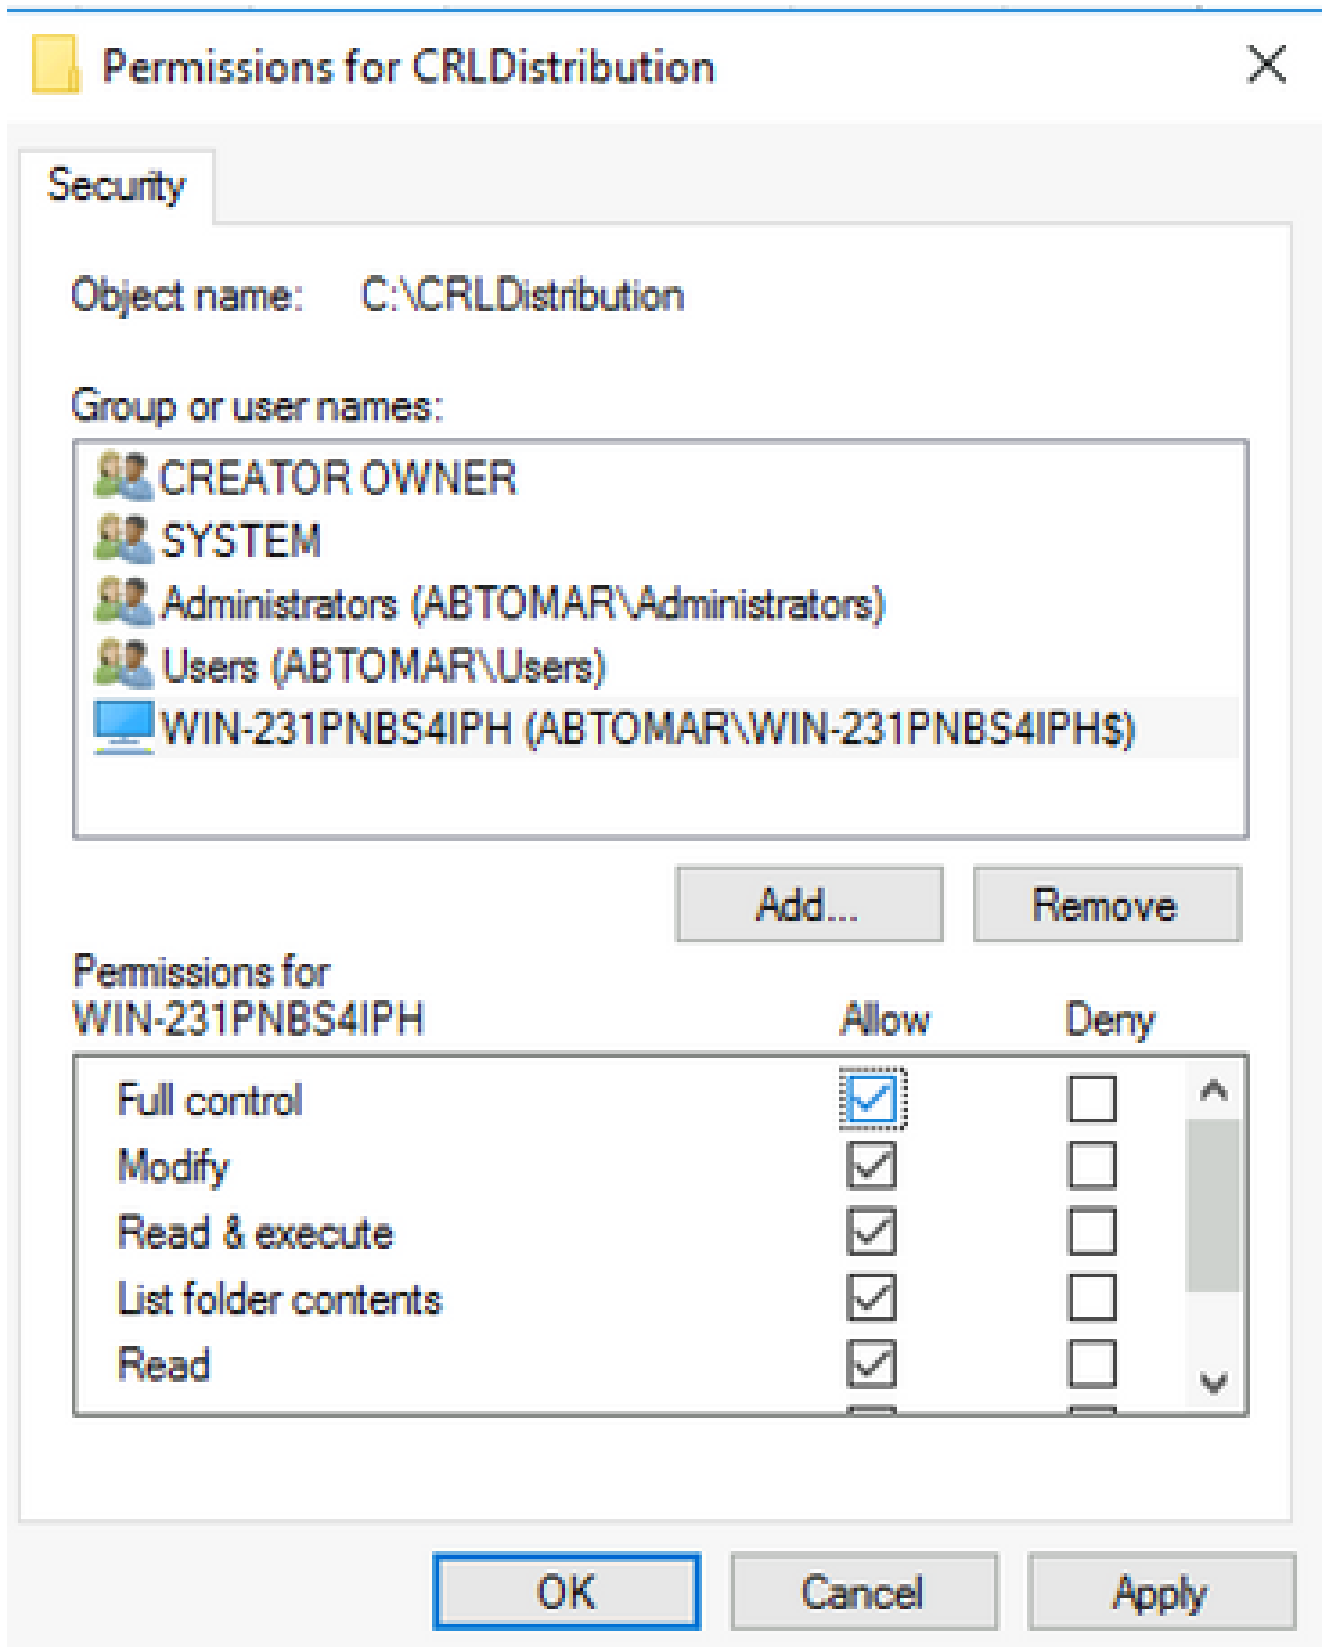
Permissions for CRLDistribution

Security

Object name: C:\CRLDistribution

Group or user names:

CREATOR OWNER
SYSTEM
Administrators (ABTOMAR\Administrators)
Users (ABTOMAR\Users)
WIN-231PNBS4IPH (ABTOMAR\WIN-231PNBS4IPH$)

Add... Remove

Permissions for WIN-231PNBS4IPH

| | Allow | Deny |
|---|---|---|
| Full control | ☑ | ☐ |
| Modify | ☑ | ☐ |
| Read & execute | ☑ | ☐ |
| List folder contents | ☑ | ☐ |
| Read | ☑ | ☐ |

OK Cancel Apply